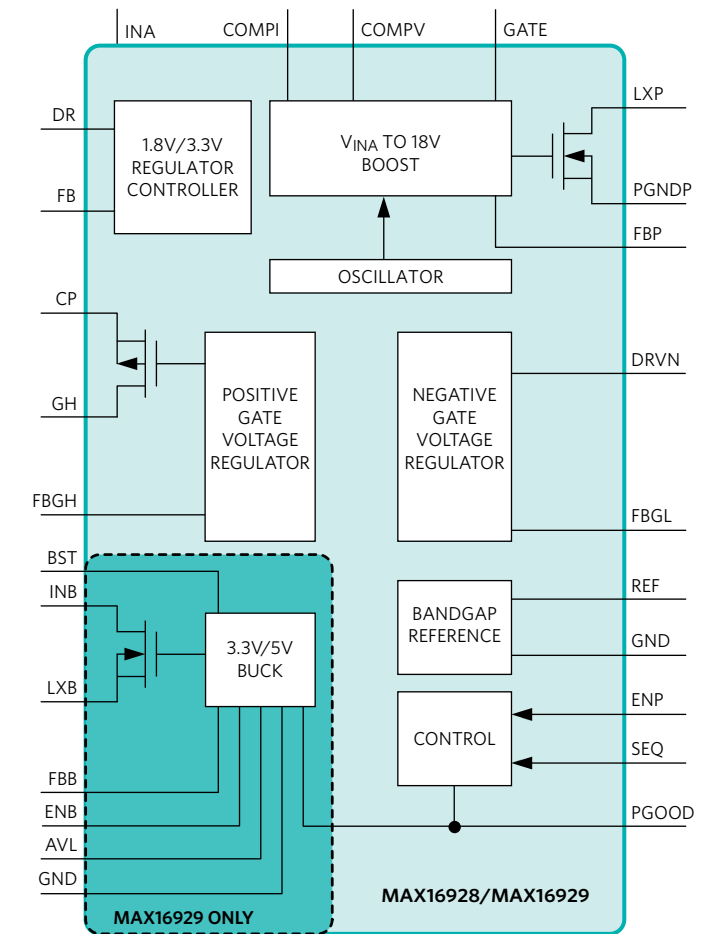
INA
COMPI
COMPV
GATE
DR
1.8V/3.3V REGULATOR CONTROLLER
FB
$V_{INA}$ TO 18V BOOST
LXP
PGNDP
FBP
OSCILLATOR
CP
GH
POSITIVE GATE VOLTAGE REGULATOR
NEGATIVE GATE VOLTAGE REGULATOR
DRVN
FBGH
FBGL
BST
INB
3.3V/5V BUCK
LXB
BANDGAP REFERENCE
REF
GND
CONTROL
ENP
SEQ
FBB
ENB
AVL
GND
PGOOD
MAX16929 ONLY
MAX16928/MAX16929